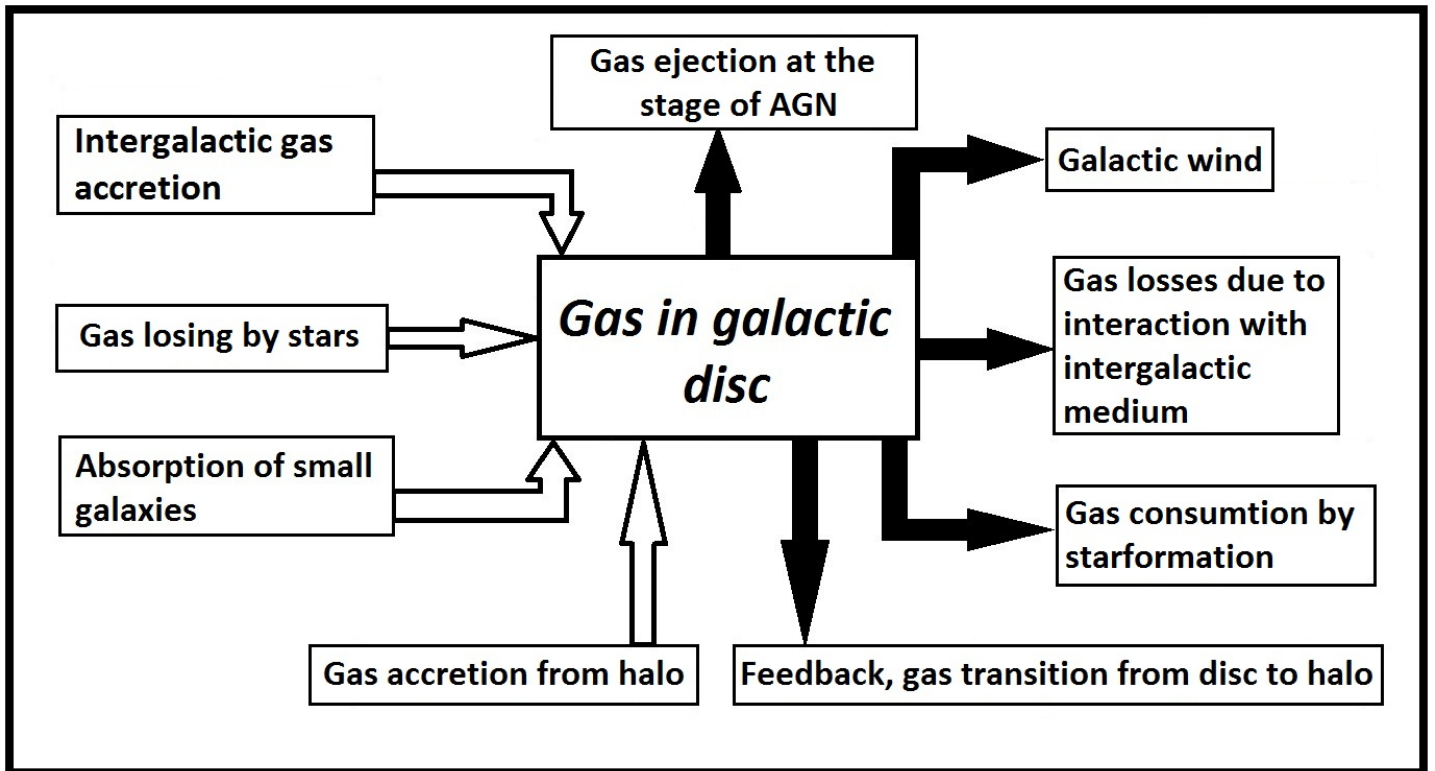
Gas ejection at the stage of AGN

Intergalactic gas accretion

Galactic wind

Gas in galactic disc

Gas losing by stars

Gas losses due to interaction with intergalactic medium

Absorption of small galaxies

Gas consumtion by starformation

Gas accretion from halo

Feedback, gas transition from disc to halo